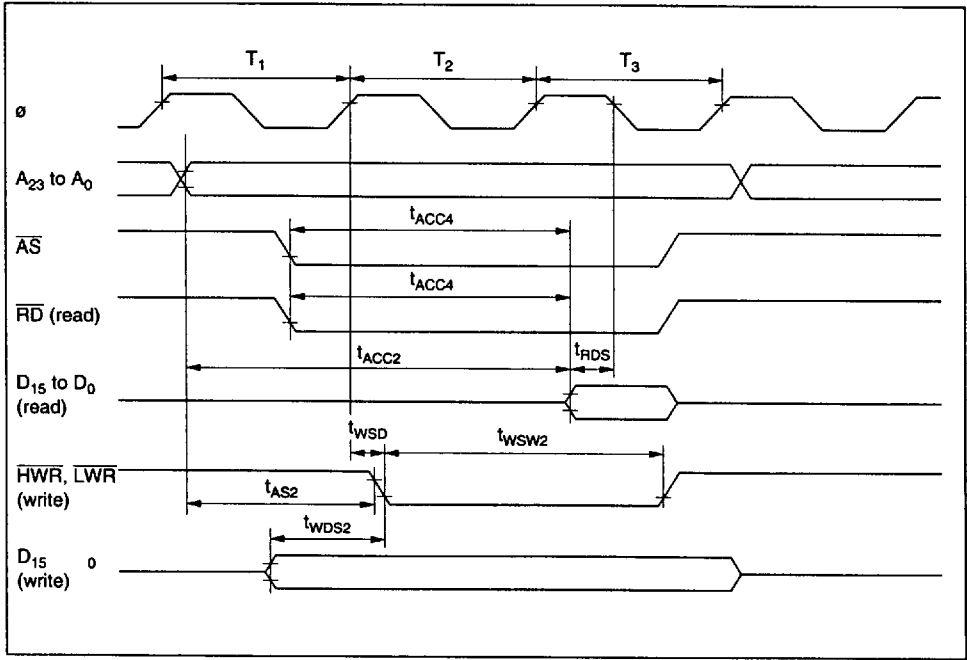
$T_1$ $T_2$ $T_3$

ø

$A_{23}$ to $A_0$

$t_{ACC4}$

$\overline{AS}$

$t_{ACC4}$

$\overline{RD}$ (read)

$t_{ACC2}$ $t_{RDS}$

$D_{15}$ to $D_0$ (read)

$t_{WSD}$ $t_{WSW2}$

$\overline{HWR}$, $\overline{LWR}$ (write)

$t_{AS2}$

$t_{WDS2}$

$D_{15}$ 0 (write)